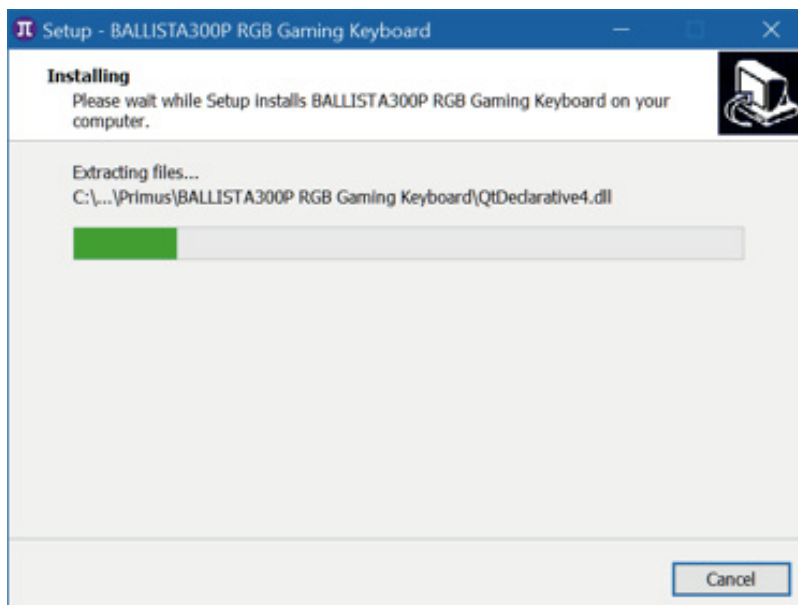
Setup - BALLISTA300P RGB Gaming Keyboard

Installing
Please wait while Setup installs BALLISTA300P RGB Gaming Keyboard on your computer.

Extracting files...
C:\...\Primus\BALLISTA300P RGB Gaming Keyboard\QtDeclarative4.dll

Cancel